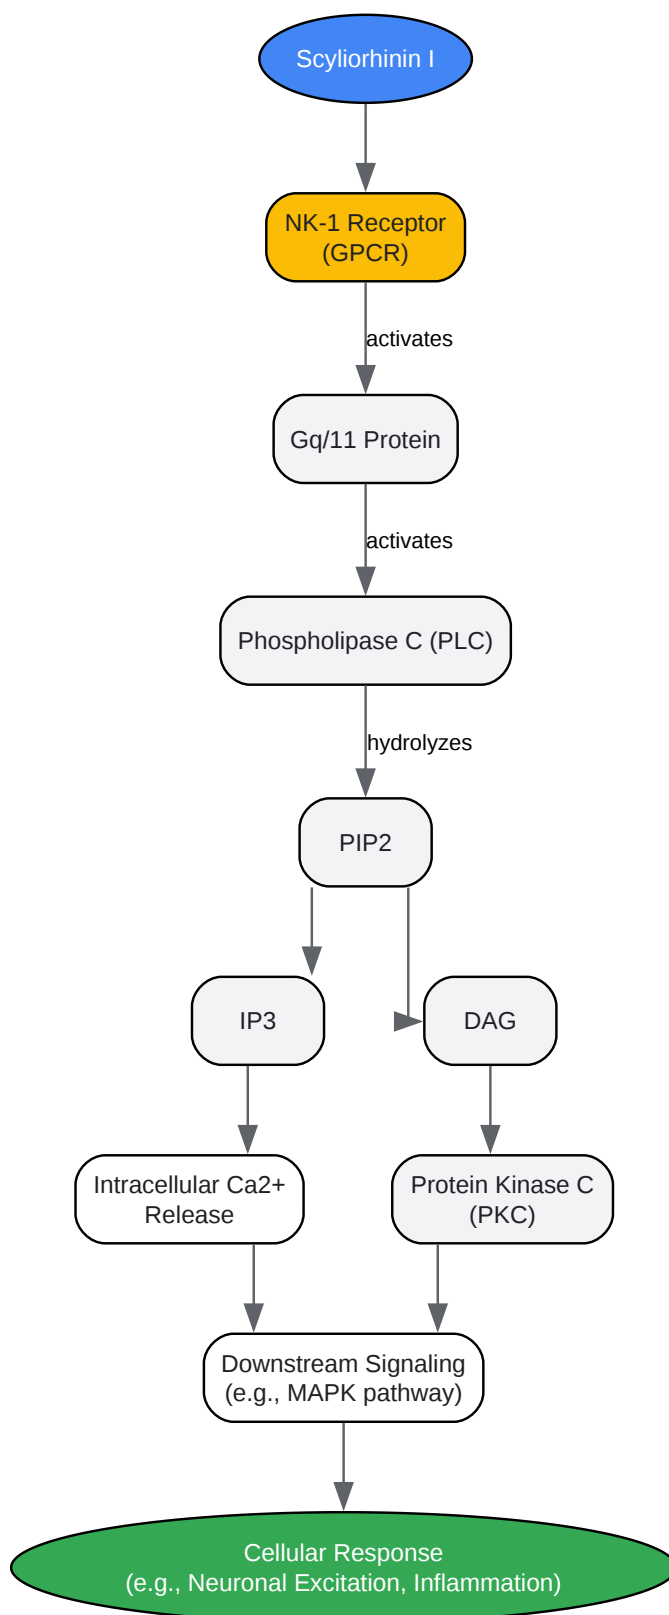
Scyliorhinin I

NK-1 Receptor
(GPCR)

activates

Gq/11 Protein

activates

Phospholipase C (PLC)

hydrolyzes

PIP2

IP3

DAG

Intracellular Ca2+
Release

Protein Kinase C
(PKC)

Downstream Signaling
(e.g., MAPK pathway)

Cellular Response
(e.g., Neuronal Excitation, Inflammation)